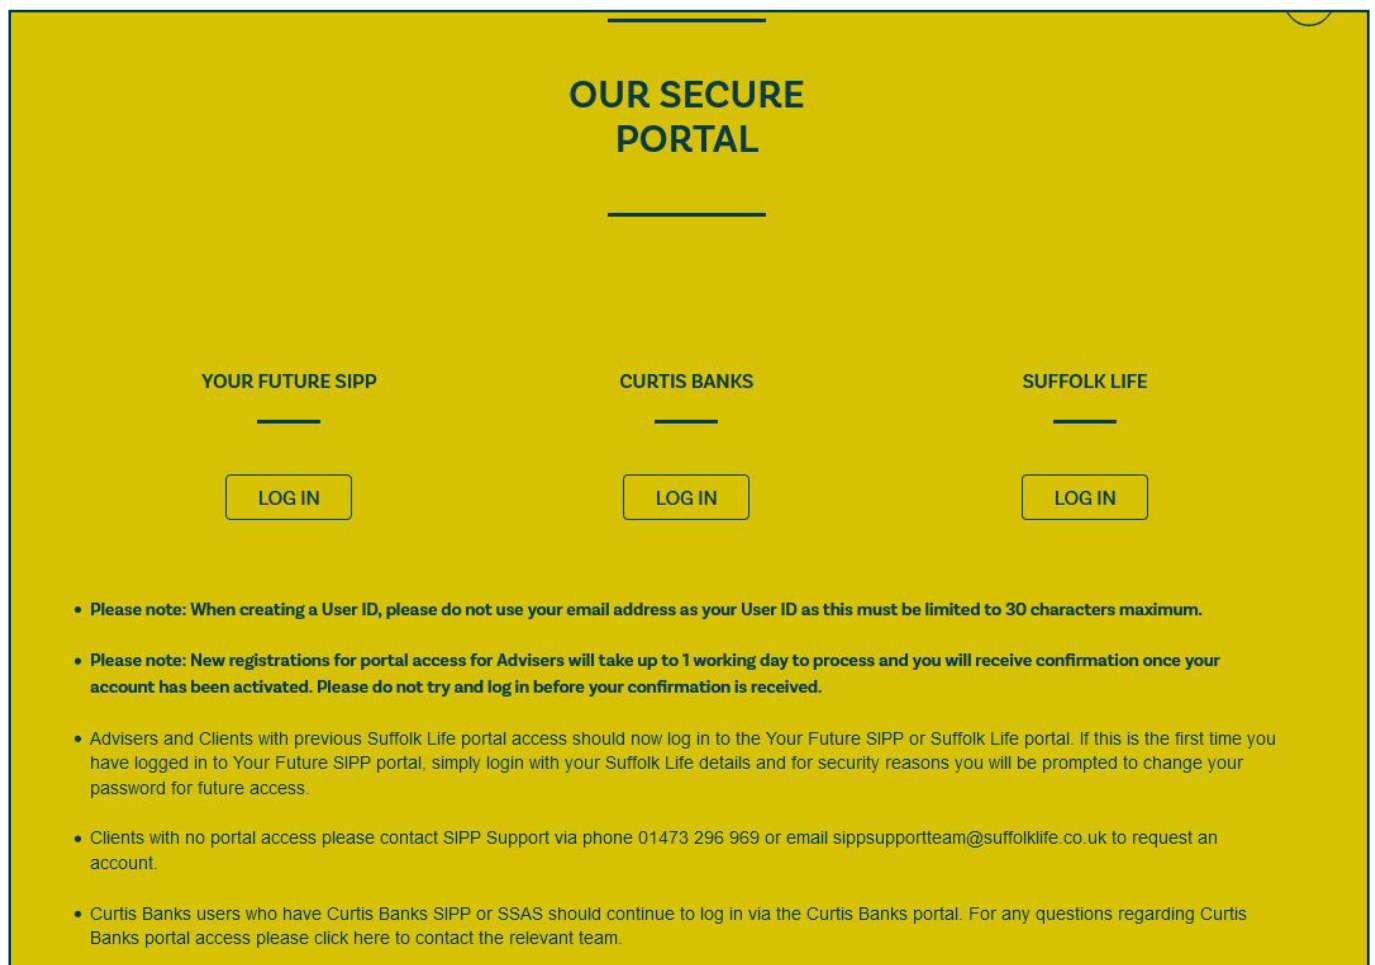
OUR SECURE PORTAL

YOUR FUTURE SIPP

LOG IN

CURTIS BANKS

LOG IN

SUFFOLK LIFE

LOG IN

• Please note: When creating a User ID, please do not use your email address as your User ID as this must be limited to 30 characters maximum.

• Please note: New registrations for portal access for Advisers will take up to 1 working day to process and you will receive confirmation once your account has been activated. Please do not try and log in before your confirmation is received.

• Advisers and Clients with previous Suffolk Life portal access should now log in to the Your Future SIPP or Suffolk Life portal. If this is the first time you have logged in to Your Future SIPP portal, simply login with your Suffolk Life details and for security reasons you will be prompted to change your password for future access.

• Clients with no portal access please contact SIPP Support via phone 01473 296 969 or email sippsupportteam@suffolklife.co.uk to request an account.

• Curtis Banks users who have Curtis Banks SIPP or SSAS should continue to log in via the Curtis Banks portal. For any questions regarding Curtis Banks portal access please click here to contact the relevant team.